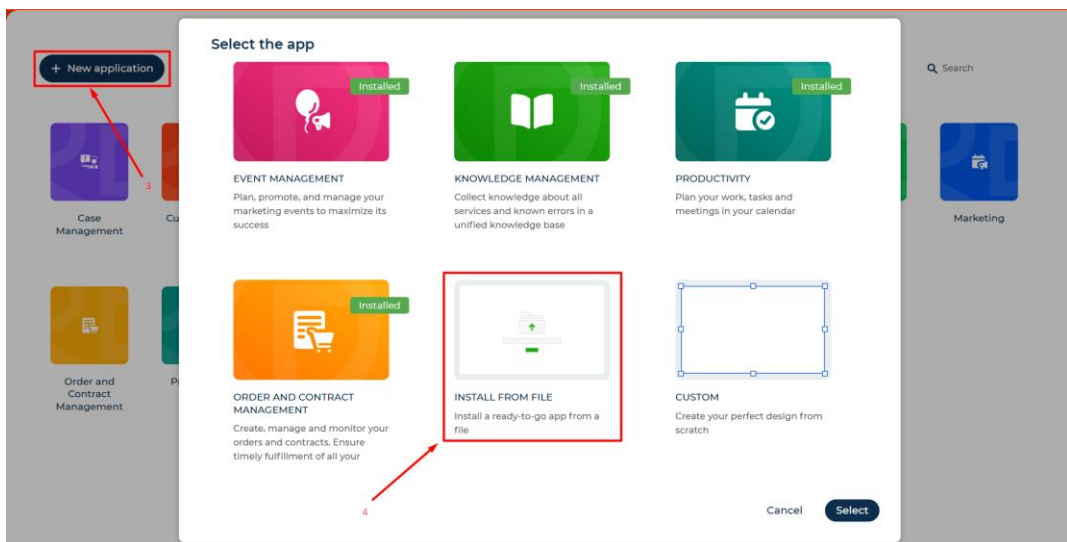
+ New application

3

Case Management

Cu

Order and Contract Management

P

Search

Marketing

Select the app

Installed

EVENT MANAGEMENT

Plan, promote, and manage your marketing events to maximize its success

Installed

KNOWLEDGE MANAGEMENT

Collect knowledge about all services and known errors in a unified knowledge base

Installed

PRODUCTIVITY

Plan your work, tasks and meetings in your calendar

Installed

ORDER AND CONTRACT MANAGEMENT

Create, manage and monitor your orders and contracts. Ensure timely fulfillment of all your

INSTALL FROM FILE

Install a ready-to-go app from a file

CUSTOM

Create your perfect design from scratch

4

Cancel

Select